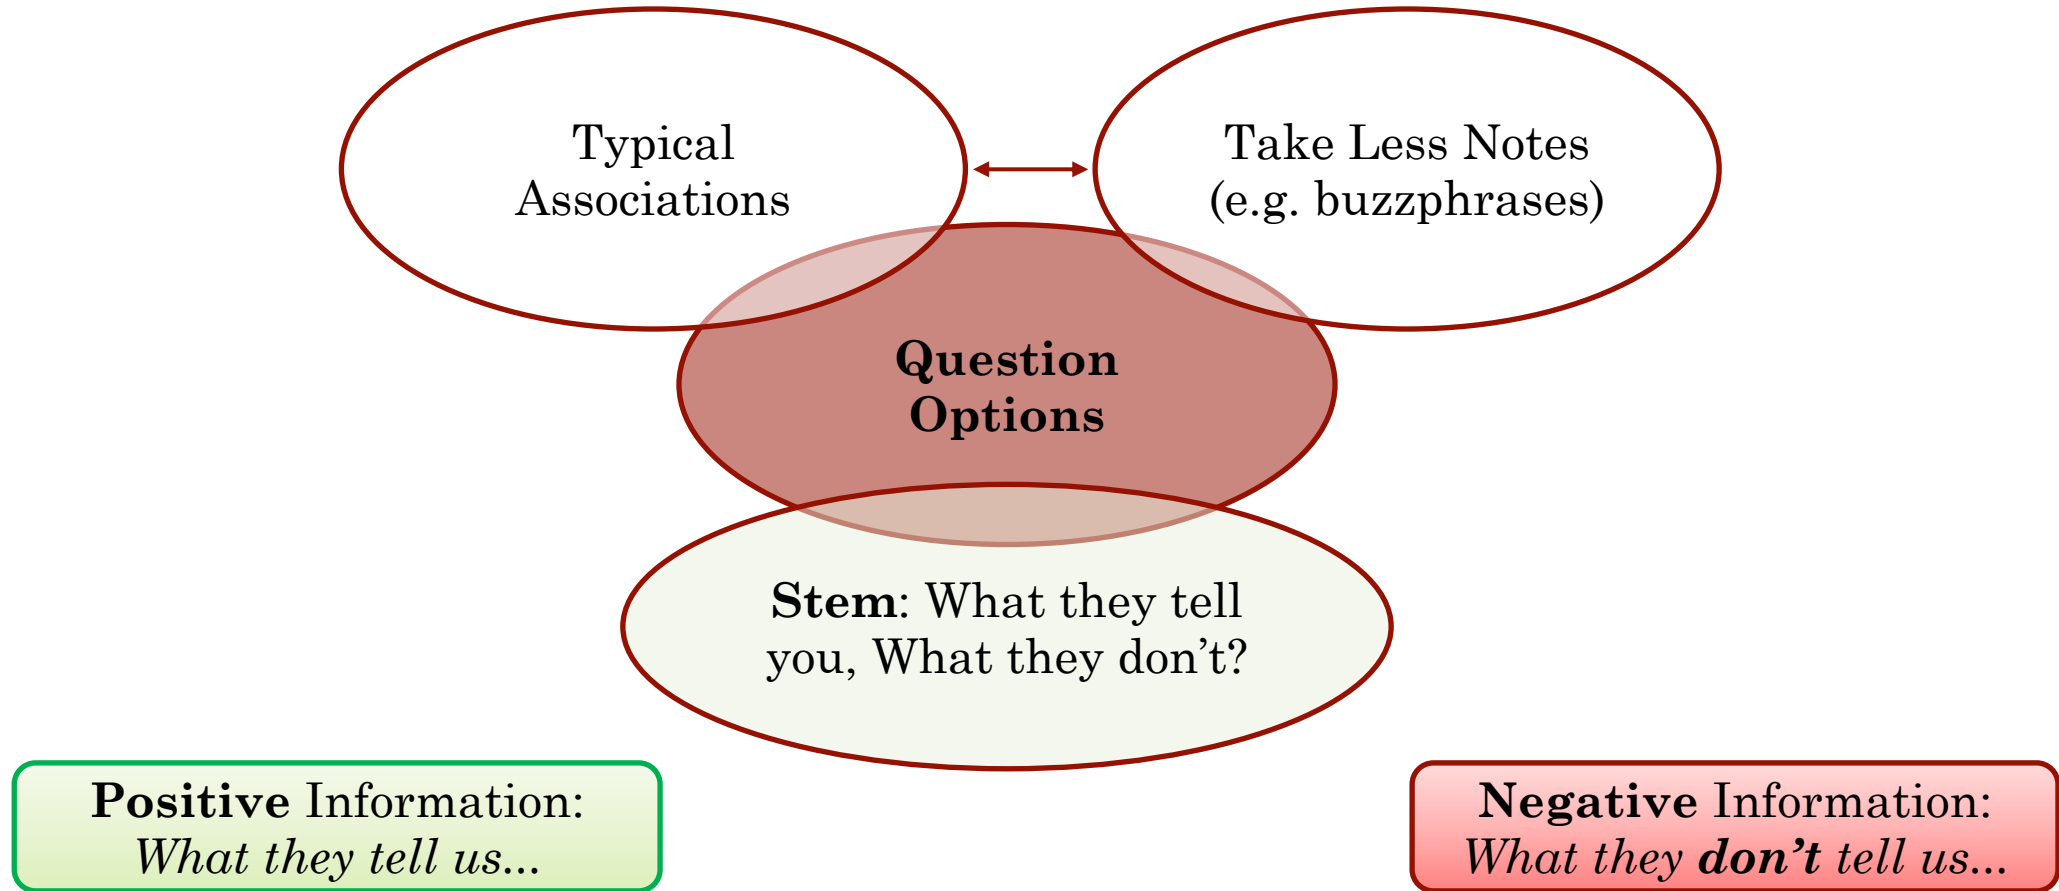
Typical Associations

Take Less Notes (e.g. buzzphrases)

Question Options

Stem: What they tell you, What they don’t?

Positive Information: *What they tell us…*

Negative Information: *What they **don’t** tell us…*